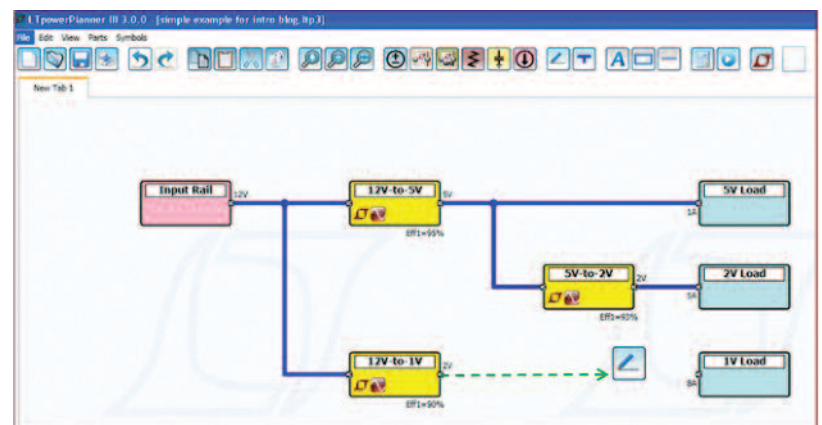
LTpowerPlanner III 3.0.0 [simple example for intro blog.ltp3]

File Edit View Parts Symbols

New Tab 1

Input Rail

12V

12V-to-5V

5V

Eff1=95%

5V Load

1A

5V-to-2V

2V

Eff1=93%

2V Load

5A

12V-to-1V

2V

Eff1=90%

1V Load

8A